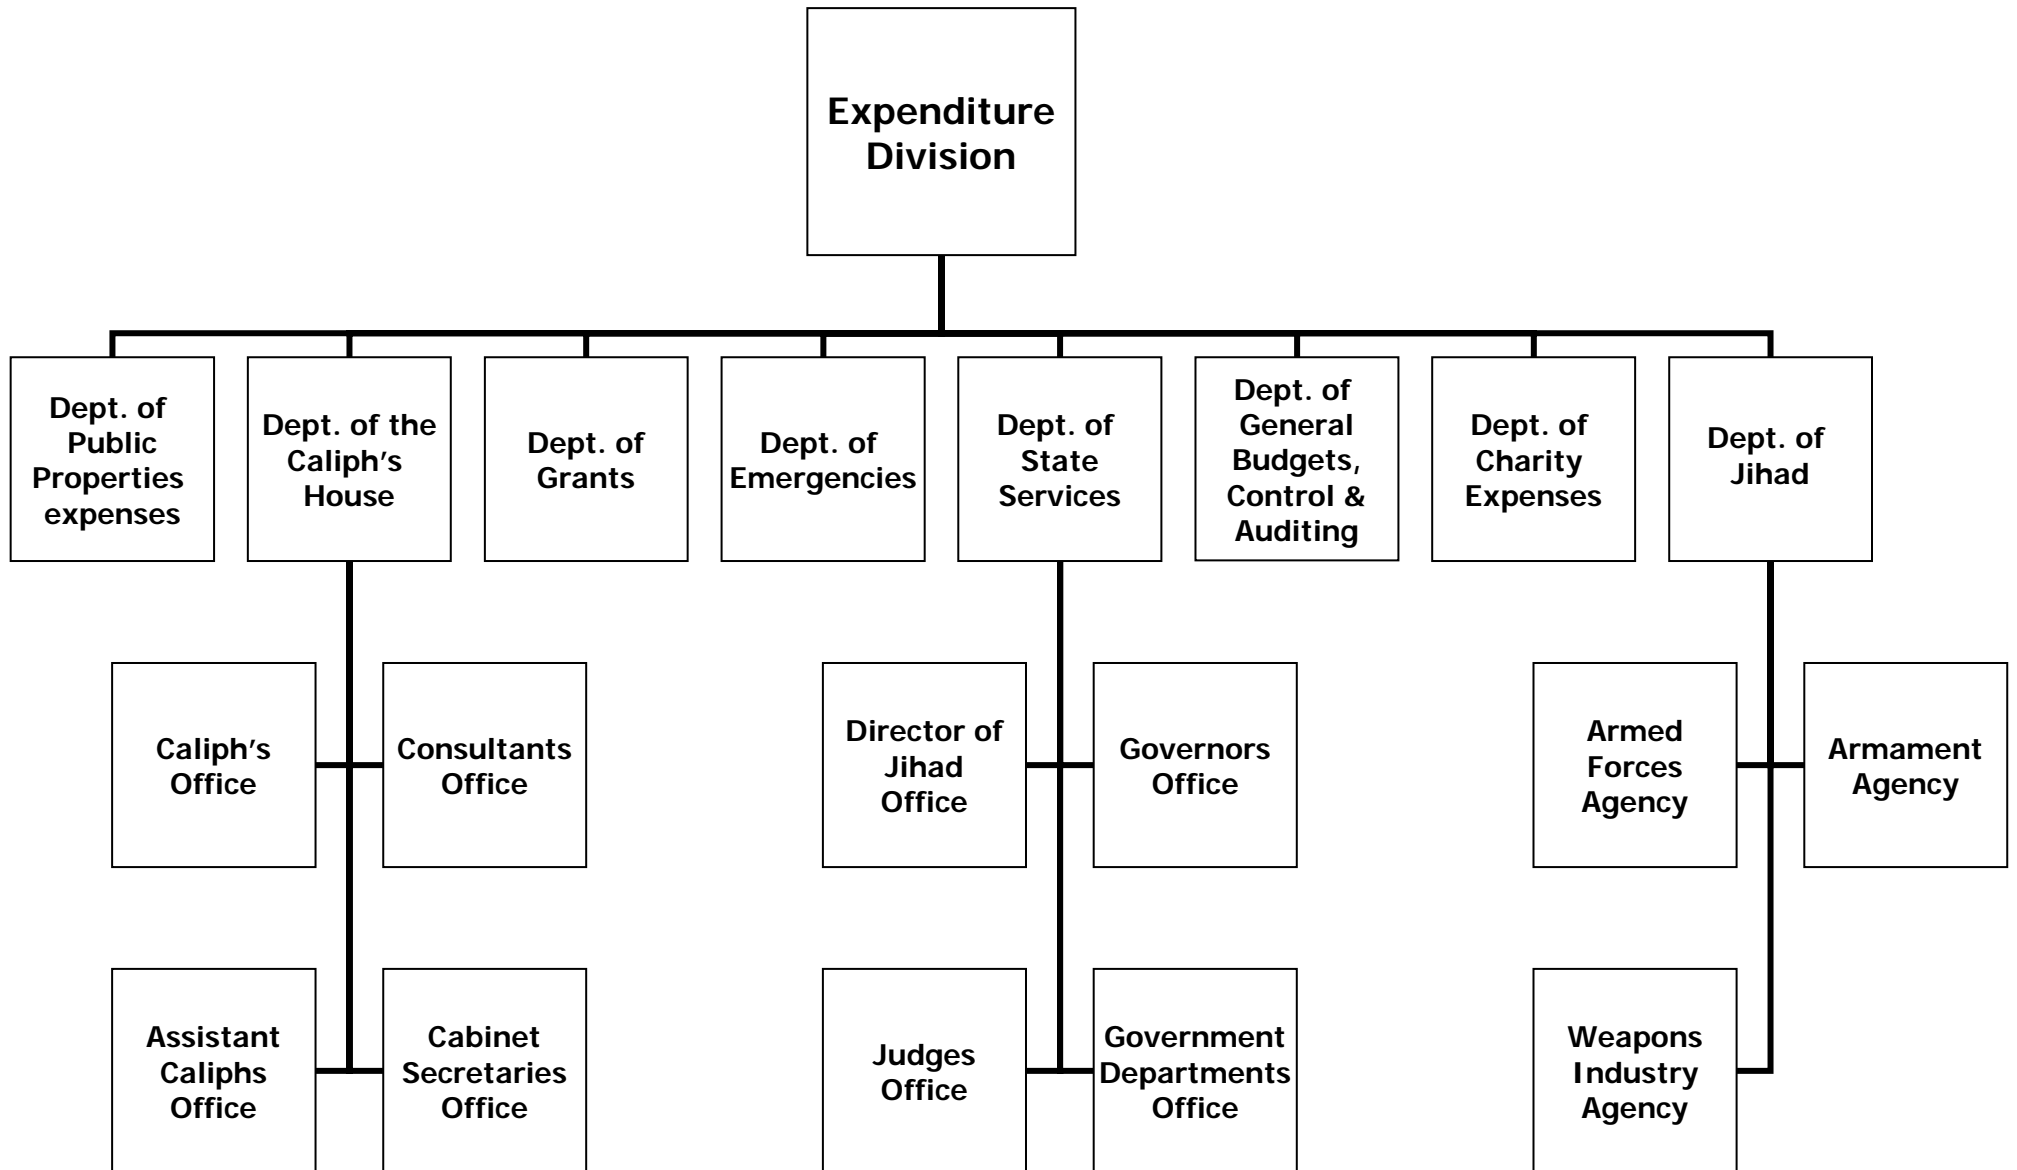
Expenditure Division

Dept. of Public Properties expenses

Dept. of the Caliph's House

Dept. of Grants

Dept. of Emergencies

Dept. of State Services

Dept. of General Budgets, Control & Auditing

Dept. of Charity Expenses

Dept. of Jihad

Caliph's Office

Consultants Office

Director of Jihad Office

Governors Office

Armed Forces Agency

Armament Agency

Assistant Caliphs Office

Cabinet Secretaries Office

Judges Office

Government Departments Office

Weapons Industry Agency